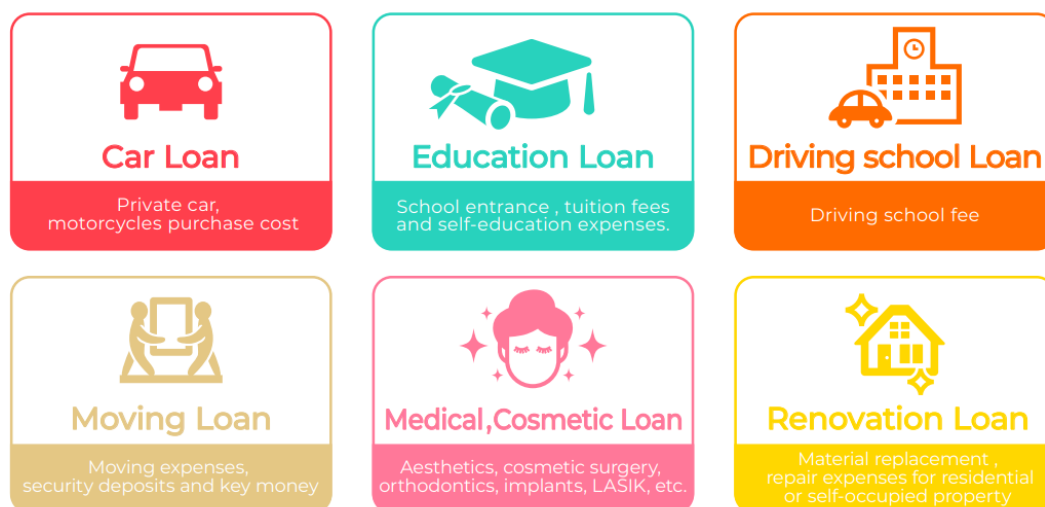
Car Loan

Private car, motorcycles purchase cost

Education Loan

School entrance , tuition fees and self-education expenses.

Driving school Loan

Driving school fee

Moving Loan

Moving expenses, security deposits and key money

Medical,Cosmetic Loan

Aesthetics, cosmetic surgery, orthodontics, implants, LASIK, etc.

Renovation Loan

Material replacement , repair expenses for residential or self-occupied property